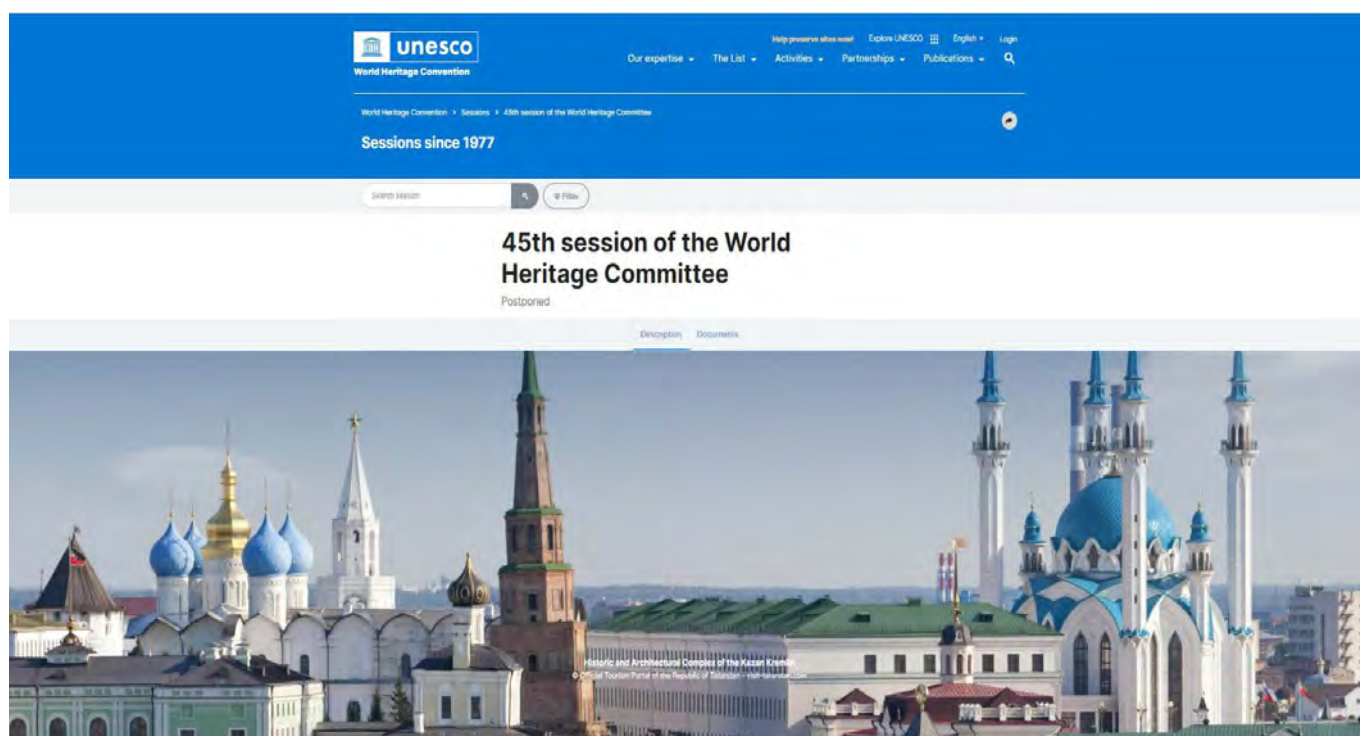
unesco
World Heritage Convention

Help preserve sites now! Explore UNESCO English Login

Our expertise The List Activities Partnerships Publications

World Heritage Convention > Sessions > 45th session of the World Heritage Committee

Sessions since 1977

Search session

Filter

45th session of the World Heritage Committee

Postponed

Description Documents

Historic and Architectural Complex of the Kazan Kremlin
© Official Tourism Portal of the Republic of Tatarstan - visit-tatarstan.com